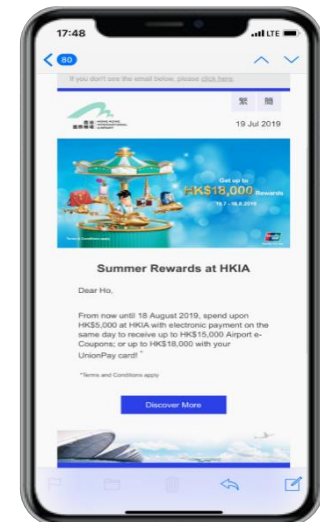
17:48

LTE

80

If you don't see the email below, please click here.

繁 簡

HONG KONG INTERNATIONAL AIRPORT

19 Jul 2019

Get up to HK$18,000 Rewards

16.7 - 18.8.2019

*Terms & Conditions apply

Summer Rewards at HKIA

Dear Ho,

From now until 18 August 2019, spend upon HK$5,000 at HKIA with electronic payment on the same day to receive up to HK$15,000 Airport e-Coupons; or up to HK$18,000 with your UnionPay card! *

*Terms and Conditions apply

Discover More